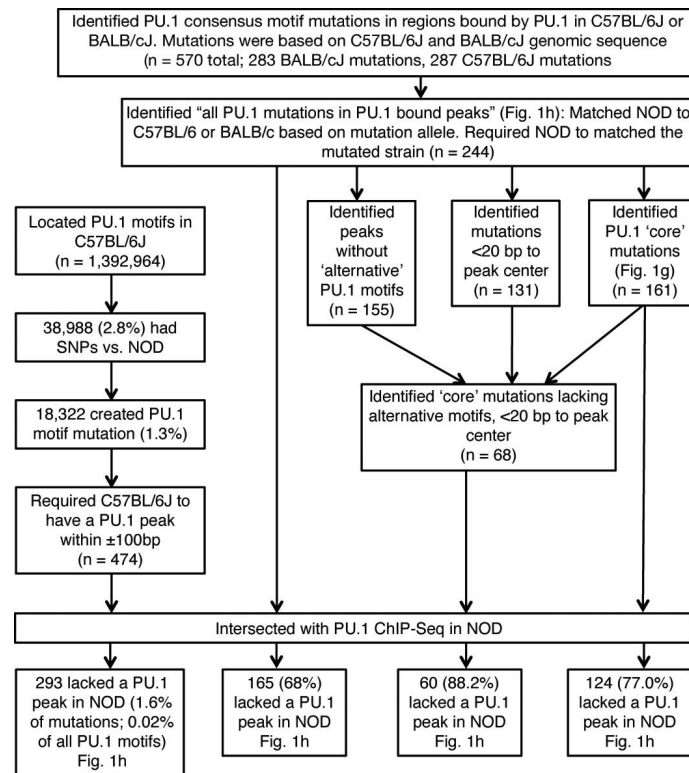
Identified PU.1 consensus motif mutations in regions bound by PU.1 in C57BL/6J or BALB/cJ. Mutations were based on C57BL/6J and BALB/cJ genomic sequence (n = 570 total; 283 BALB/cJ mutations, 287 C57BL/6J mutations

Identified "all PU.1 mutations in PU.1 bound peaks" (Fig. 1h): Matched NOD to C57BL/6 or BALB/c based on mutation allele. Required NOD to matched the mutated strain (n = 244)

Located PU.1 motifs in C57BL/6J (n = 1,392,964)

38,988 (2.8%) had SNPs vs. NOD

18,322 created PU.1 motif mutation (1.3%)

Required C57BL/6J to have a PU.1 peak within ±100bp (n = 474)

Identified peaks without 'alternative' PU.1 motifs (n = 155)

Identified mutations <20 bp to peak center (n = 131)

Identified PU.1 'core' mutations (Fig. 1g) (n = 161)

Identified 'core' mutations lacking alternative motifs, <20 bp to peak center (n = 68)

Intersected with PU.1 ChIP-Seq in NOD

293 lacked a PU.1 peak in NOD (1.6% of mutations; 0.02% of all PU.1 motifs) Fig. 1h

165 (68%) lacked a PU.1 peak in NOD Fig. 1h

60 (88.2%) lacked a PU.1 peak in NOD Fig. 1h

124 (77.0%) lacked a PU.1 peak in NOD Fig. 1h